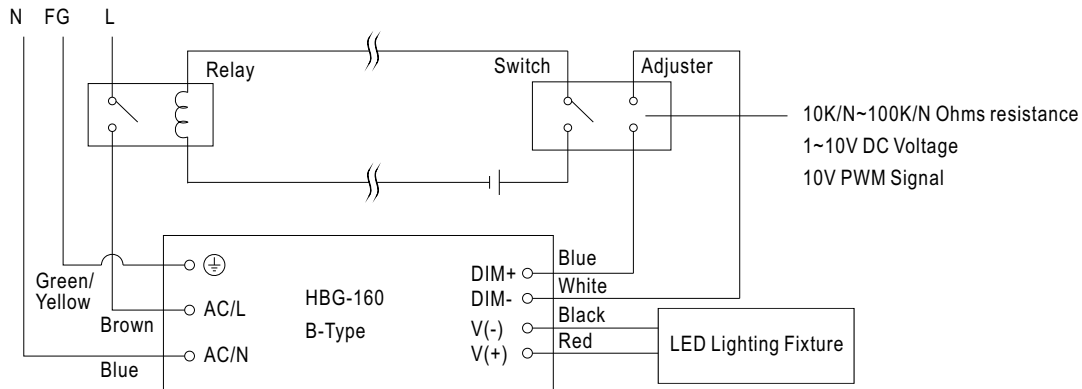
N FG L

Relay

Switch

Adjuster

10K/N~100K/N Ohms resistance
1~10V DC Voltage
10V PWM Signal

Green/
Yellow

Brown

Blue

AC/L

AC/N

HBG-160
B-Type

DIM+
DIM-
V(-)
V(+)

Blue
White
Black
Red

LED Lighting Fixture